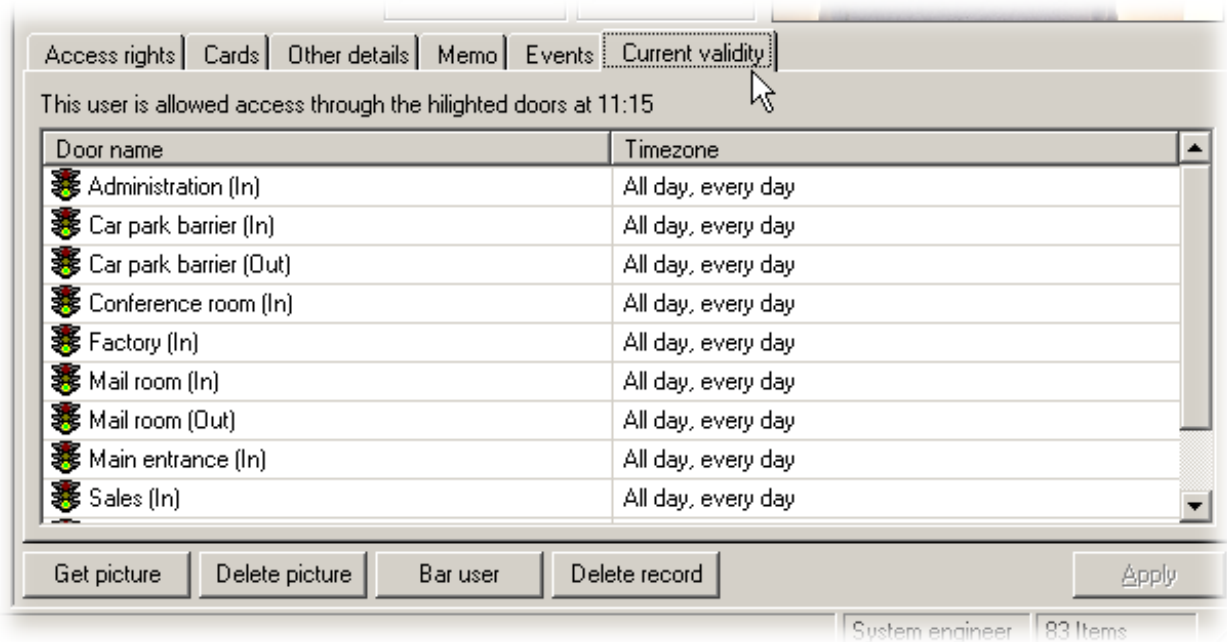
Access rights | Cards | Other details | Memo | Events | Current validity

This user is allowed access through the hilighted doors at 11:15

| Door name | Timezone |
|---|---|
| Administration (In) | All day, every day |
| Car park barrier (In) | All day, every day |
| Car park barrier (Out) | All day, every day |
| Conference room (In) | All day, every day |
| Factory (In) | All day, every day |
| Mail room (In) | All day, every day |
| Mail room (Out) | All day, every day |
| Main entrance (In) | All day, every day |
| Sales (In) | All day, every day |

Get picture | Delete picture | Bar user | Delete record | Apply

System engineer | 83 Items